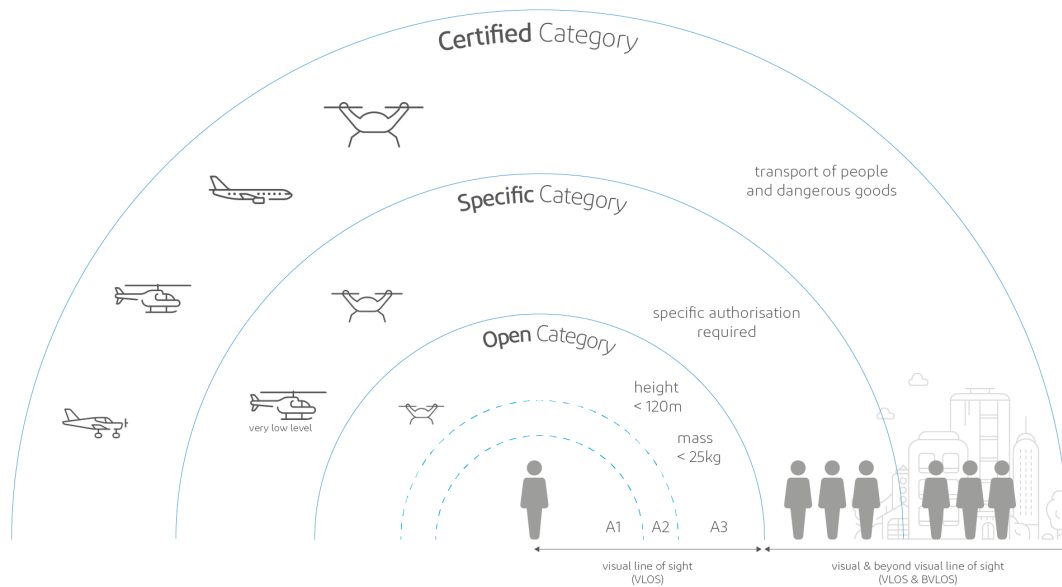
Certified Category

transport of people and dangerous goods

Specific Category

specific authorisation required

Open Category

height < 120m

mass < 25kg

very low level

A1 A2 A3

visual line of sight (VLOS)

visual & beyond visual line of sight (VLOS & BVLOS)